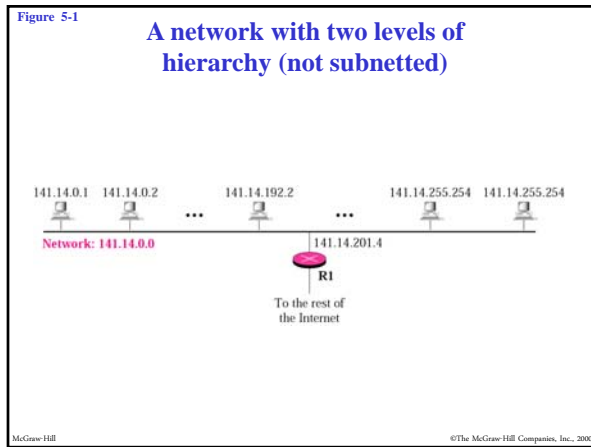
Figure 5-1

A network with two levels of hierarchy (not subnetted)

141.14.0.1 141.14.0.2 ... 141.14.192.2 ... 141.14.255.254 141.14.255.254

Network: 141.14.0.0

141.14.201.4

R1

To the rest of the Internet

McGraw-Hill

©The McGraw-Hill Companies, Inc., 2000